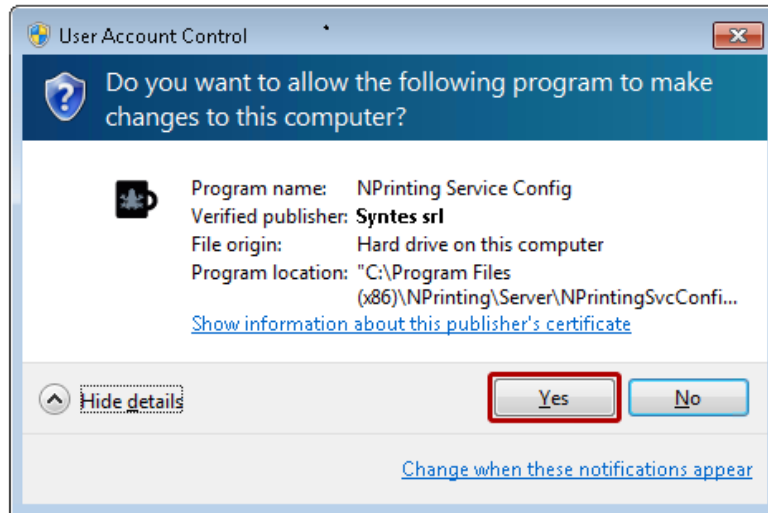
User Account Control

Do you want to allow the following program to make changes to this computer?

Program name: NPrinting Service Config
Verified publisher: Syntes srl
File origin: Hard drive on this computer
Program location: "C:\Program Files (x86)\NPrinting\Server\NPrintingSvcConfi...

Show information about this publisher's certificate

Hide details

Yes

No

Change when these notifications appear